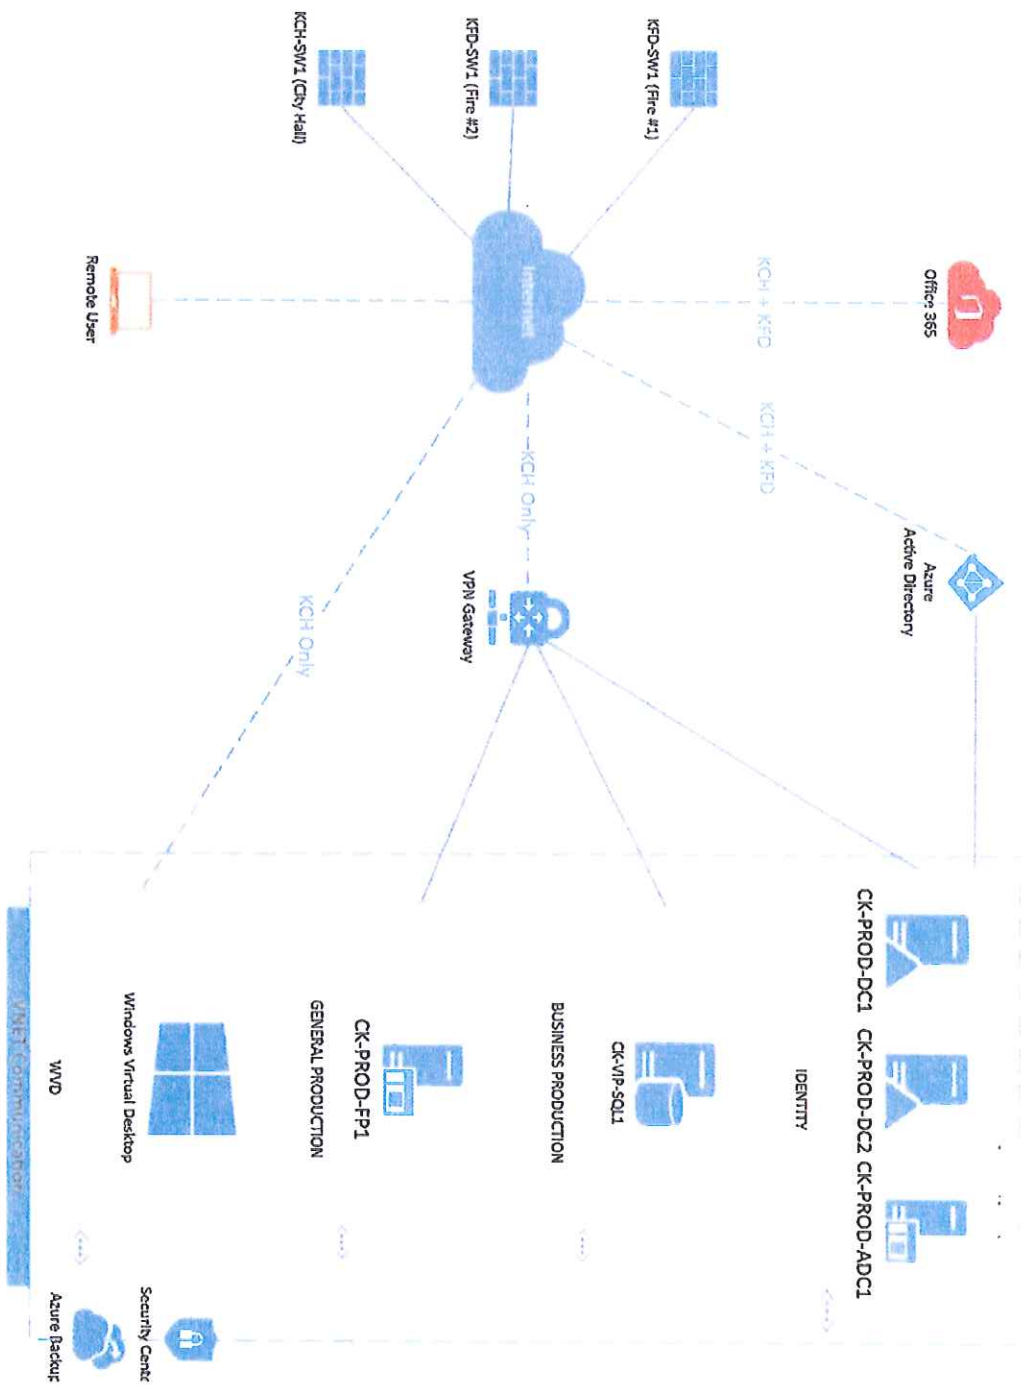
Office 365

Azure Active Directory

KFD-SW1 (Fire #1)

KFD-SW1 (Fire #2)

KCH-SW1 (City Hall)

KCH + KFD

KCH + KFD

Internet

Remote User

KCH Only

VPN Gateway

KCH Only

CK-PROD-DC1

CK-PROD-DC2

CK-PROD-ADC1

IDENTITY

CK-VIP-SQL1

BUSINESS PRODUCTION

CK-PROD-FP1

GENERAL PRODUCTION

Windows Virtual Desktop

WVD

VNET Communication

Security Cente

Azure Backup